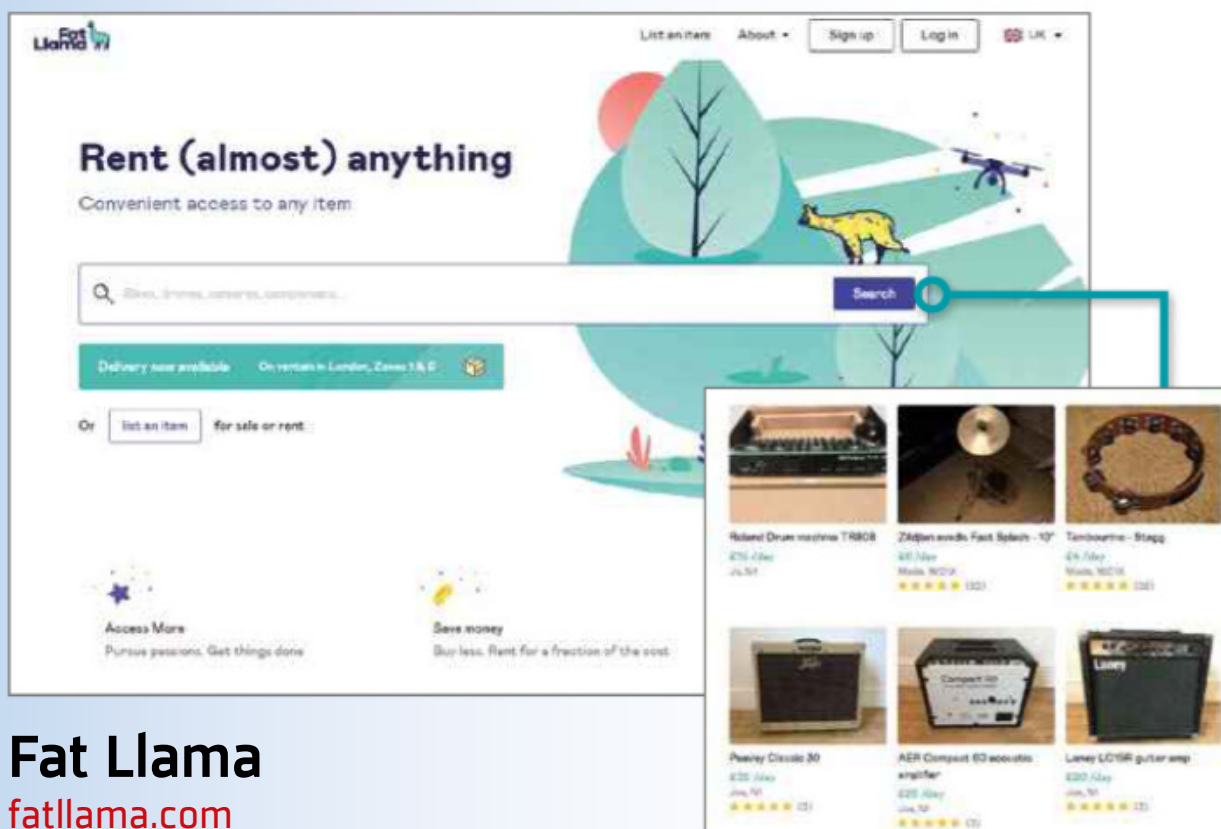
Fat Llama

List an item About Sign up Log in UK

Rent (almost) anything

Convenient access to any item

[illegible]

Search

Delivery now available On rentals in London, Zones 1 & 2

Or list an item for sale or rent

Access More
Pursue passions. Get things done

Save money
Buy less. Rent for a fraction of the cost

Roland Drum machine TR808
£15 /day
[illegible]

Zildjian avedis Fast Splash - 10"
£6 /day
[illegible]
(32)

Tambourine - Stagg
£4 /day
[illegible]
(32)

Peavey Classic 30
£20 /day
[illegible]
(3)

AER Compact 60 acoustic amplifier
£25 /day
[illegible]
(3)

Laney LC15R guitar amp
£20 /day
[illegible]
(3)

Fat Llama
fatllama.com